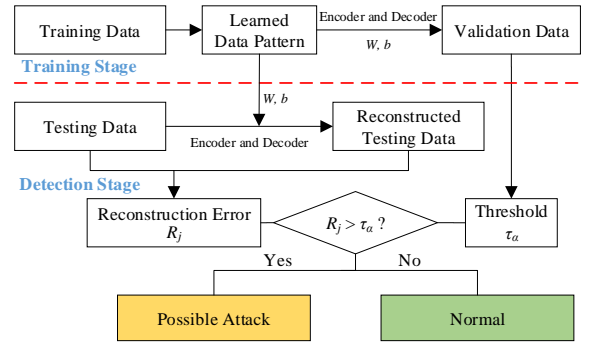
Training Data

Learned Data Pattern

Encoder and Decoder

$W, b$

Validation Data

Training Stage

$W, b$

Testing Data

Encoder and Decoder

Reconstructed Testing Data

Detection Stage

Reconstruction Error $R_j$

$R_j > \tau_\alpha$ ?

Threshold $\tau_\alpha$

Yes

No

Possible Attack

Normal